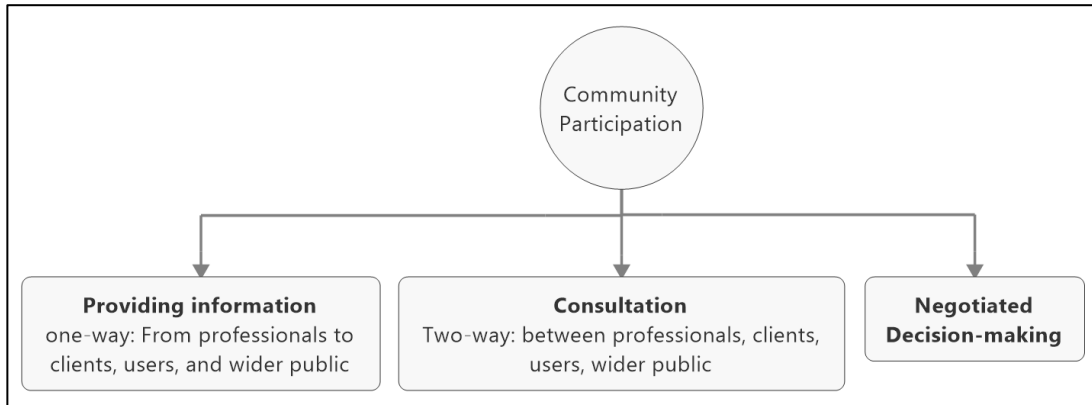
Community Participation

Providing information
one-way: From professionals to clients, users, and wider public

Consultation
Two-way: between professionals, clients, users, wider public

Negotiated Decision-making